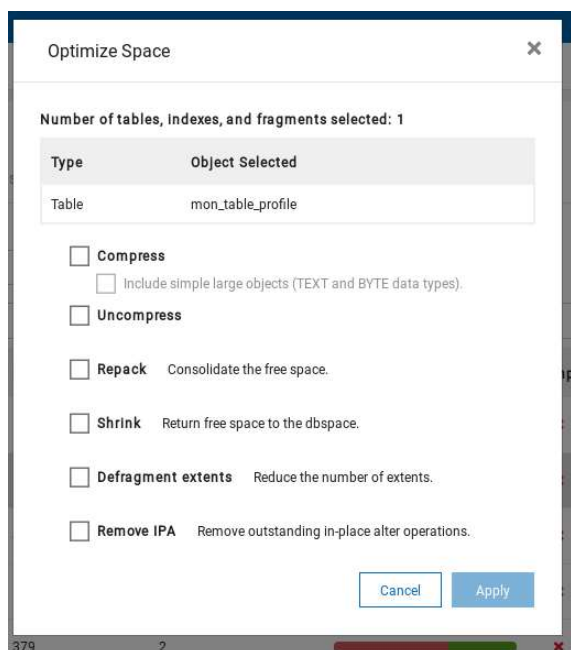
Optimize Space

×

Number of tables, indexes, and fragments selected: 1

| Type | Object Selected |
|---|---|
| Table | mon_table_profile |

Compress

Include simple large objects (TEXT and BYTE data types).

Uncompress

Repack Consolidate the free space.

Shrink Return free space to the dbspace.

Defragment extents Reduce the number of extents.

Remove IPA Remove outstanding in-place alter operations.

Cancel Apply

379 2